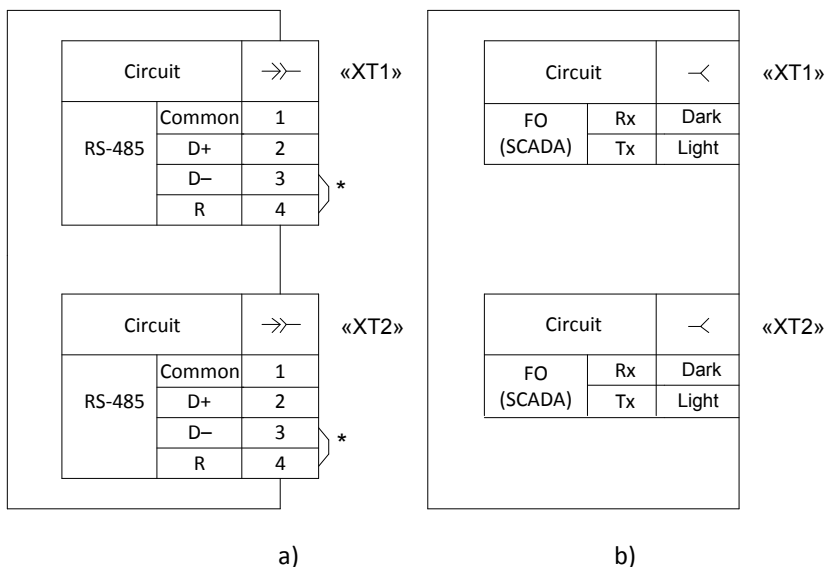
| Circuit | | $\rightarrow\!\succ$ |
|---|---|---|
| RS-485 | Common | 1 |
| | D+ | 2 |
| | D– | 3 |
| | R | 4 |

«XT1»

*

| Circuit | | $\rightarrow\!\succ$ |
|---|---|---|
| RS-485 | Common | 1 |
| | D+ | 2 |
| | D– | 3 |
| | R | 4 |

«XT2»

*

a)

| Circuit | | $\prec$ |
|---|---|---|
| FO (SCADA) | Rx | Dark |
| | Tx | Light |

«XT1»

| Circuit | | $\prec$ |
|---|---|---|
| FO (SCADA) | Rx | Dark |
| | Tx | Light |

«XT2»

b)